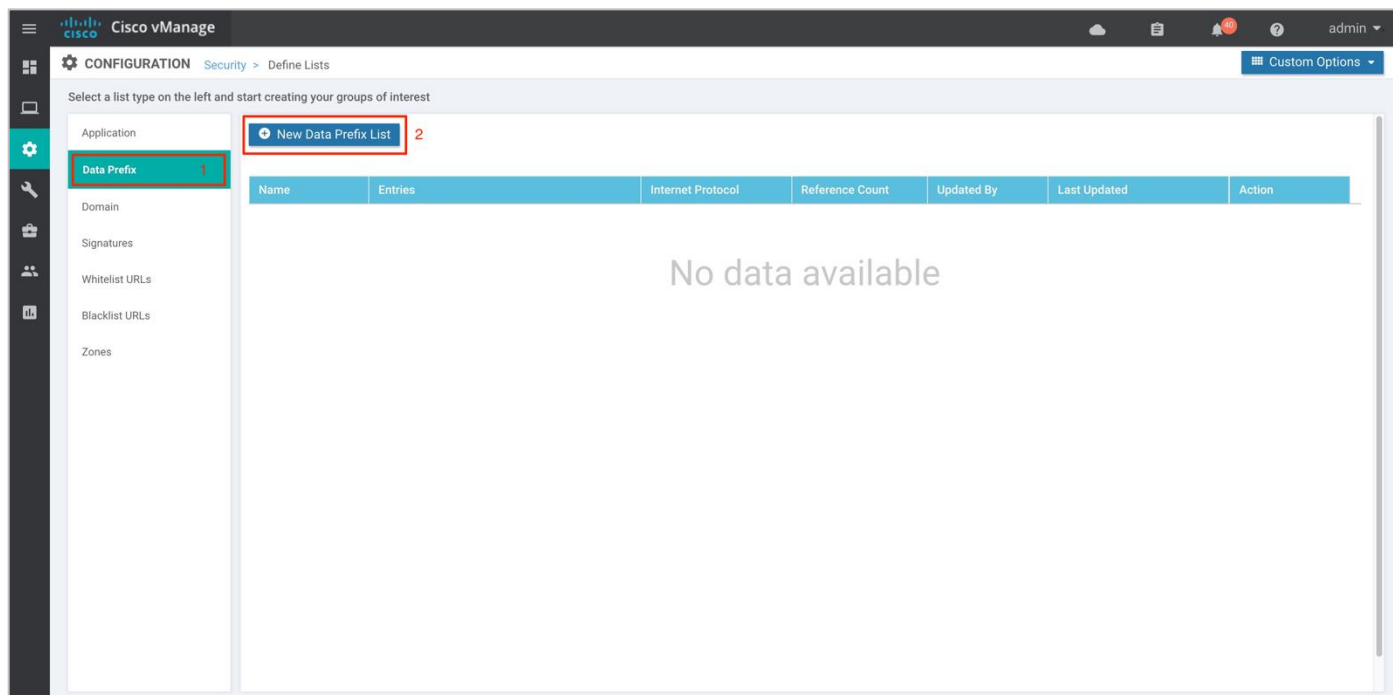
cisco Cisco vManage

40

admin

CONFIGURATION Security > Define Lists

Custom Options

Select a list type on the left and start creating your groups of interest

Application

Data Prefix 1

Domain

Signatures

Whitelist URLs

Blacklist URLs

Zones

New Data Prefix List 2

| Name | Entries | Internet Protocol | Reference Count | Updated By | Last Updated | Action |
|---|---|---|---|---|---|---|

No data available